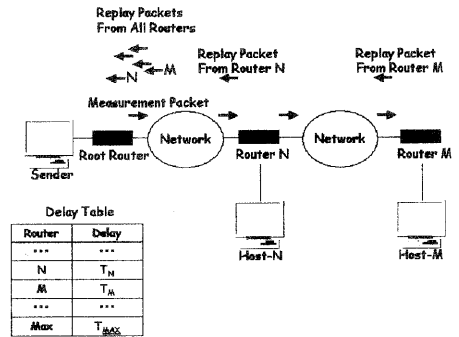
Replay Packets
From All Routers

N M

Replay Packet
From Router N

Replay Packet
From Router M

Measurement Packet

Network

Network

Root Router

Router N

Router M

Sender

Host-N

Host-M

Delay Table

| Router | Delay |
|---|---|
| ... | ... |
| N | $T_N$ |
| M | $T_M$ |
| ... | ... |
| Max | $T_{MAX}$ |